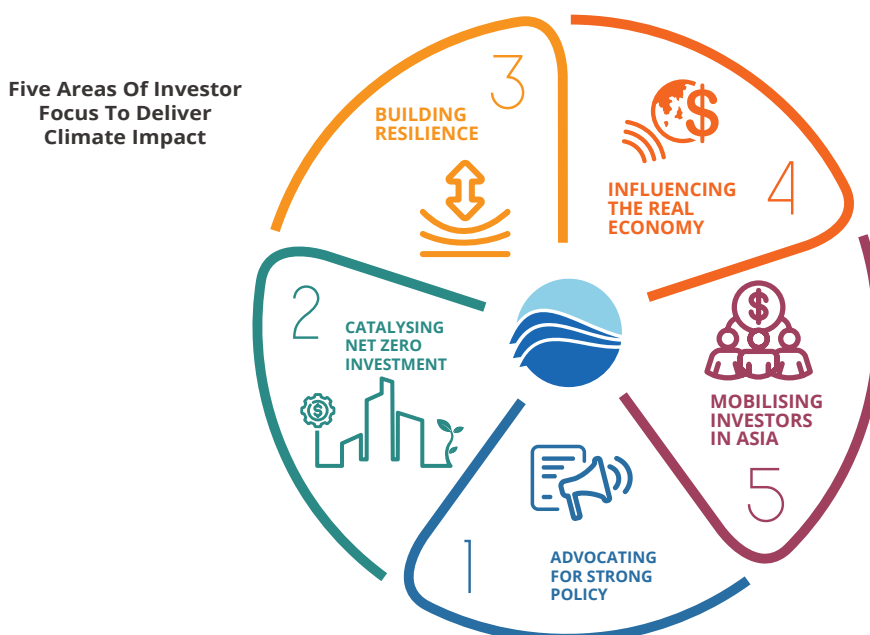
Five Areas Of Investor Focus To Deliver Climate Impact

3
BUILDING RESILIENCE

4
INFLUENCING THE REAL ECONOMY

2
CATALYSING NET ZERO INVESTMENT

MOBILISING INVESTORS IN ASIA
5

1
ADVOCATING FOR STRONG POLICY